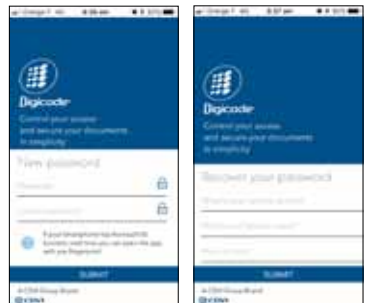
Orange F 4G 4:38 am

Digicode

Control your access and secure your documents in simplicity

New password

Password

Confirm password

If your Smartphone has Biometric ID function, next time you can open the app with your fingerprint

SUBMIT

A CDM Group Brand

Orange F 4G 4:37 pm

Digicode

Control your access and secure your documents in simplicity

Recover your password

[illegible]

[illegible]

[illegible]

SUBMIT

A CDM Group Brand